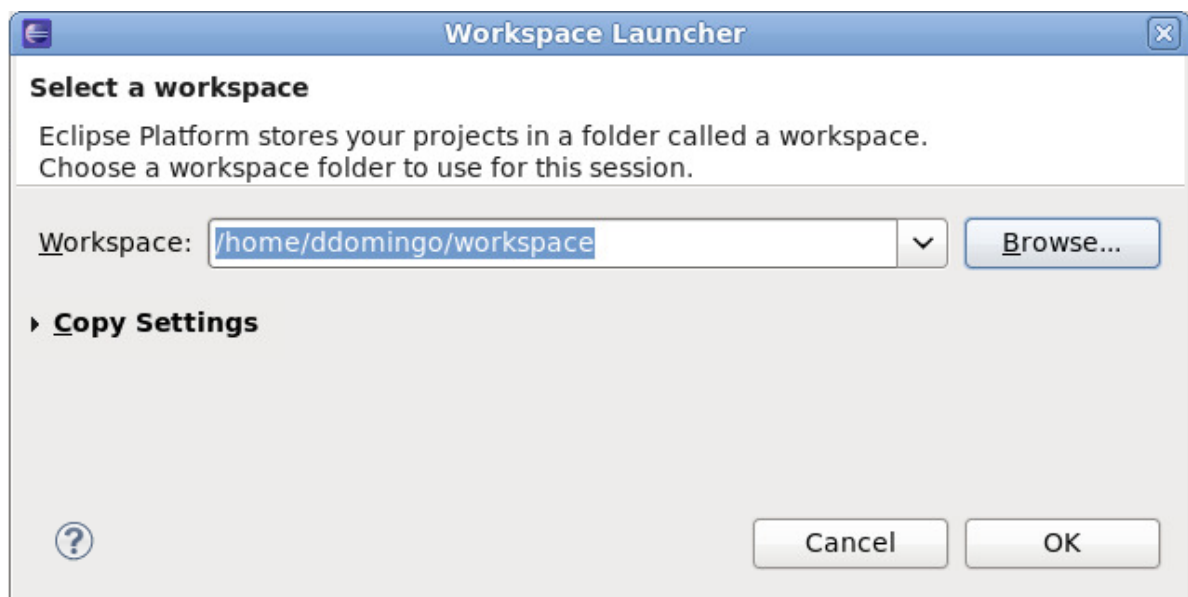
Workspace Launcher

Select a workspace

Eclipse Platform stores your projects in a folder called a workspace.
Choose a workspace folder to use for this session.

Workspace: /home/ddomingo/workspace

Browse...

Copy Settings

?

Cancel

OK